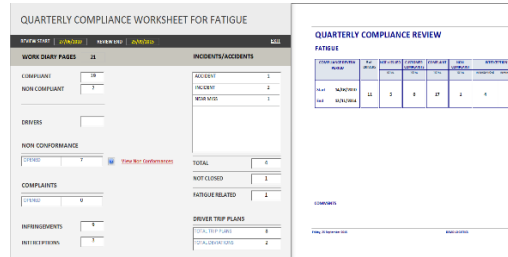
QUARTERLY COMPLIANCE WORKSHEET FOR FATIGUE

REVIEW START 1/09/2016 REVIEW END 1/09/2016 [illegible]

WORK DIARY PAGES 21

COMPLIANT 14

NON COMPLIANT 7

DRIVERS

NON CONFORMANCE

OPENED 7 View Non Conformances

COMPLAINTS

OPENED 0

INFRINGEMENTS 0

INTERCEPTIONS 7

INCIDENTS/ACCIDENTS

| ACCIDENT | 1 |
|---|---|
| INCIDENT | 2 |
| NEAR MISS | 1 |

TOTAL 4

NOT CLOSED 1

FATIGUE RELATED 1

DRIVER TRIP PLANS

| TOTAL TRIP PLANS | 8 |
|---|---|
| TOTAL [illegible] | 2 |

QUARTERLY COMPLIANCE REVIEW

FATIGUE

| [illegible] | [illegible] | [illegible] | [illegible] | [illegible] | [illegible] | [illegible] |
|---|---|---|---|---|---|---|
| Start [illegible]/2016 End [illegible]/2016 | 11 | 2 | 8 | 27 | 2 | 4 |

COMMENTS

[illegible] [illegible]